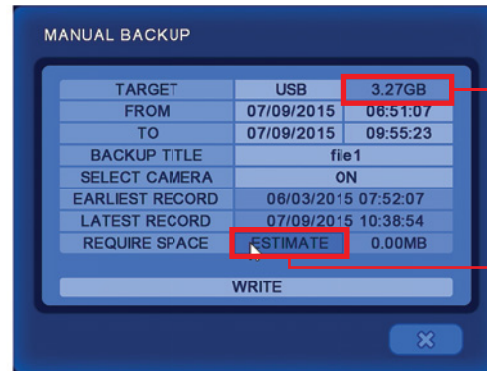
MANUAL BACKUP

| TARGET | USB | 3.27GB |
|---|---|---|
| FROM | 07/09/2015 | 06:51:07 |
| TO | 07/09/2015 | 09:55:23 |
| BACKUP TITLE | fie1 | |
| SELECT CAMERA | ON | |
| EARLIEST RECORD | 06/03/2015 07:52:07 | |
| LATEST RECORD | 07/09/2015 10:38:54 | |
| REQUIRE SPACE | ESTIMATE | 0.00MB |

WRITE